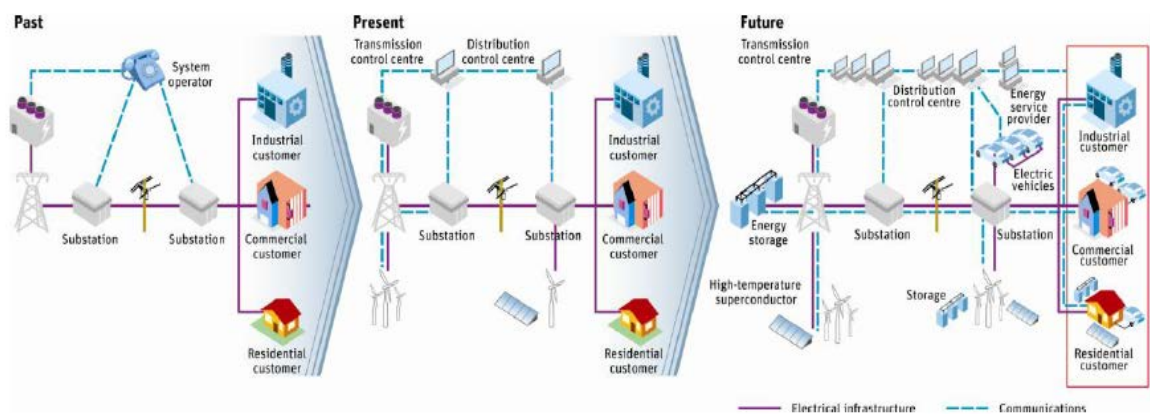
Past

System operator

Industrial customer

Substation

Substation

Commercial customer

Residential customer

Present

Transmission control centre

Distribution control centre

Industrial customer

Substation

Substation

Commercial customer

Residential customer

Future

Transmission control centre

Distribution control centre

Energy service provider

Industrial customer

Electric vehicles

Energy storage

Substation

Substation

Commercial customer

High-temperature superconductor

Storage

Residential customer

Electrical infrastructure

Communications